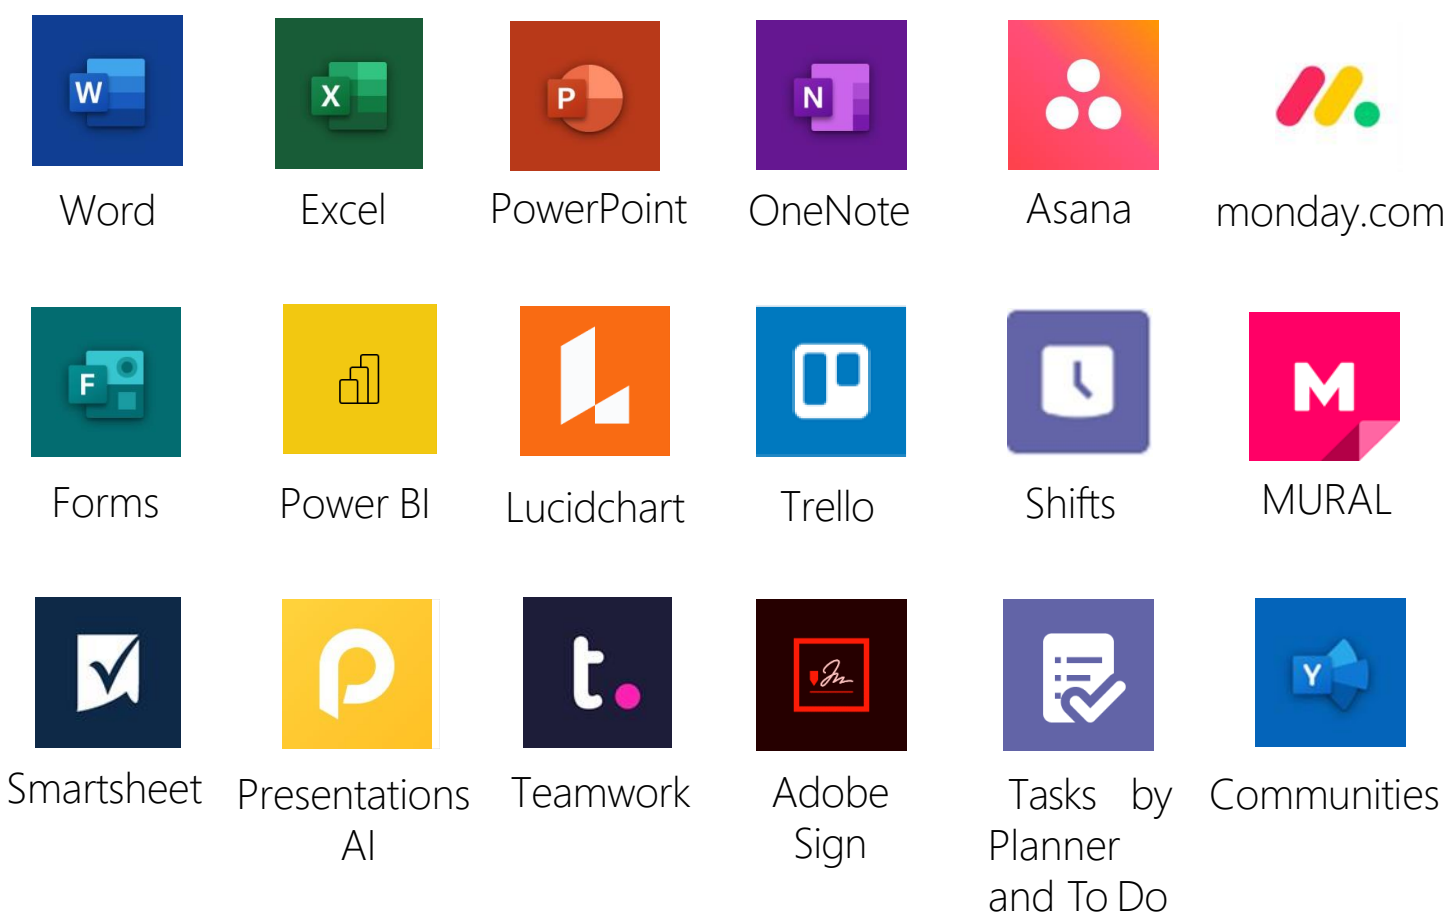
W Word

X Excel

P PowerPoint

N OneNote

Asana

monday.com

F Forms

Power BI

Lucidchart

Trello

Shifts

M MURAL

Smartsheet

Presentations AI

t. Teamwork

Adobe Sign

Tasks by Planner and To Do

Y Communities